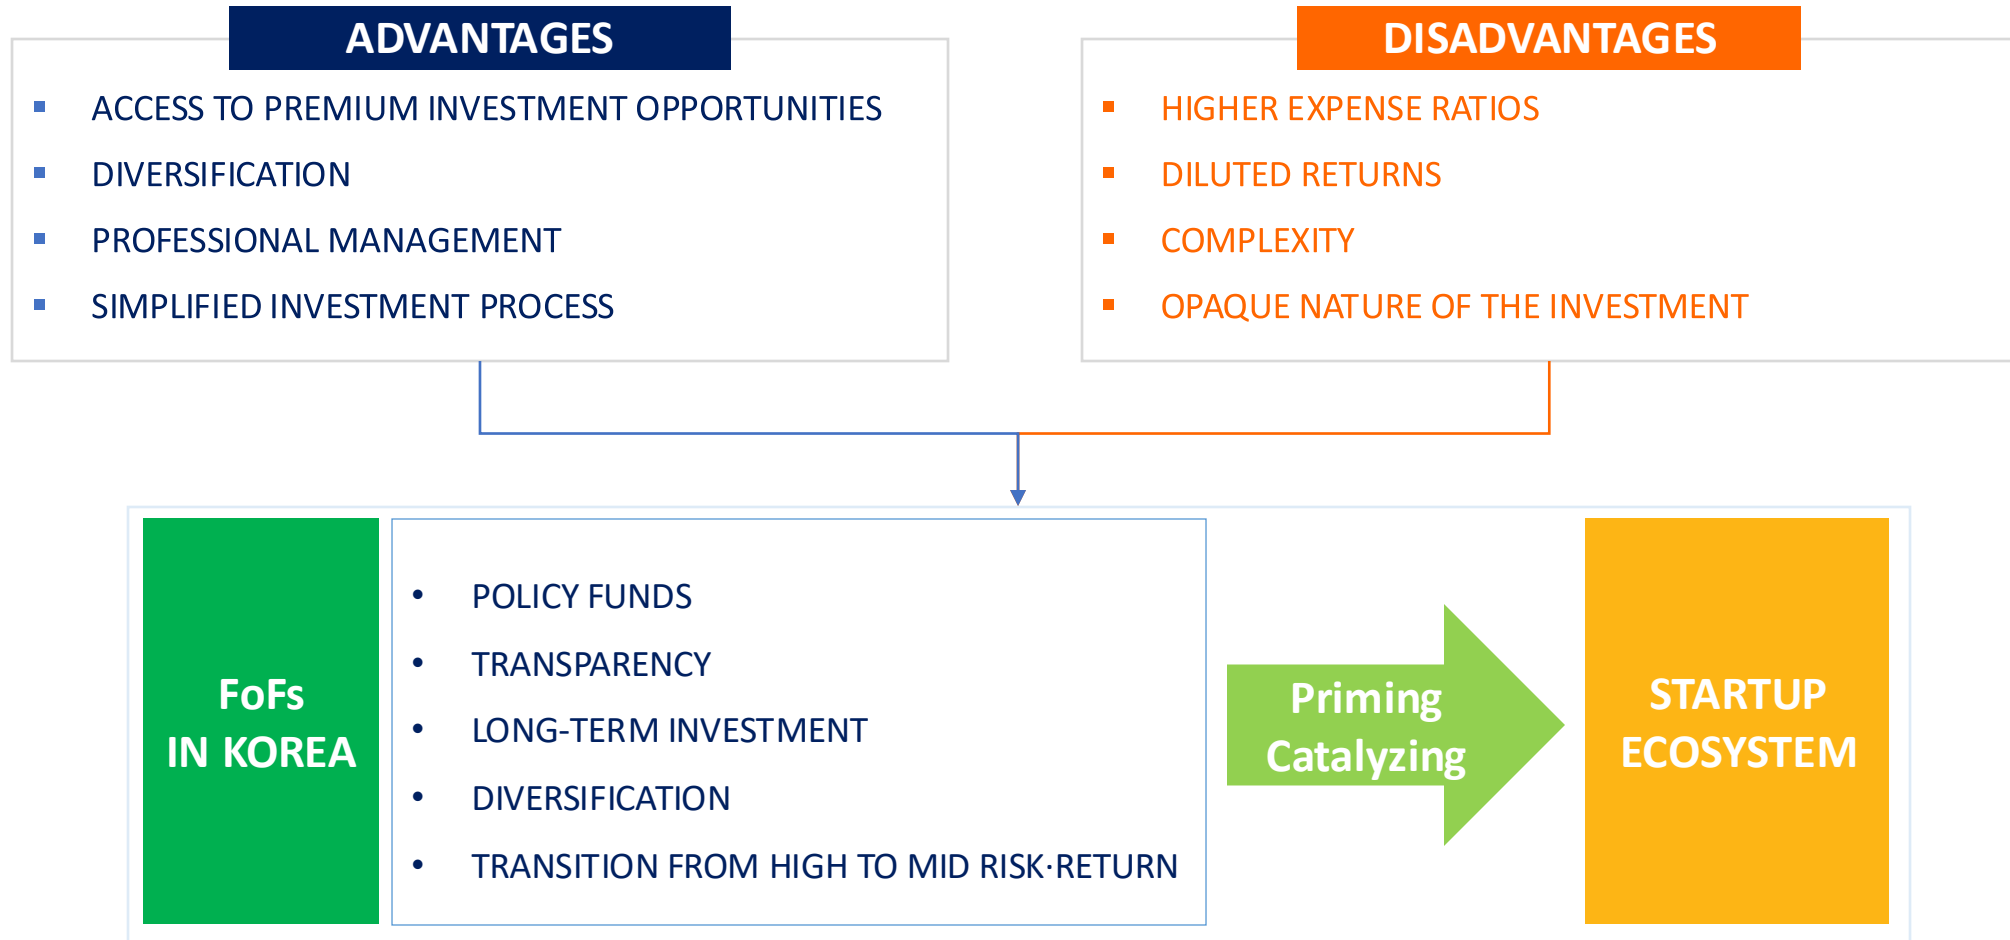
ADVANTAGES

- ACCESS TO PREMIUM INVESTMENT OPPORTUNITIES
- DIVERSIFICATION
- PROFESSIONAL MANAGEMENT
- SIMPLIFIED INVESTMENT PROCESS

DISADVANTAGES

- HIGHER EXPENSE RATIOS
- DILUTED RETURNS
- COMPLEXITY
- OPAQUE NATURE OF THE INVESTMENT

FoFs
IN KOREA

- POLICY FUNDS
- TRANSPARENCY
- LONG-TERM INVESTMENT
- DIVERSIFICATION
- TRANSITION FROM HIGH TO MID RISK·RETURN

Priming
Catalyzing

STARTUP
ECOSYSTEM